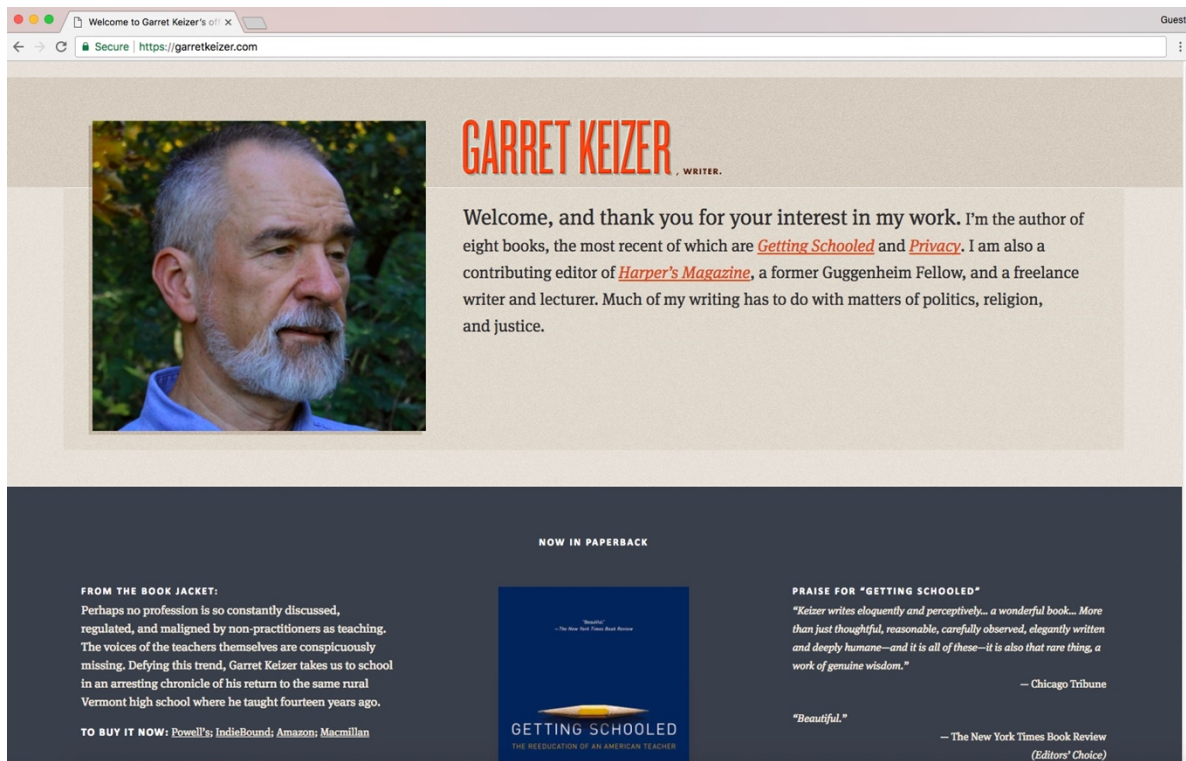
Welcome to Garret Keizer's of ×

Guest

Secure | https://garretkeizer.com

GARRET KEIZER, WRITER.

Welcome, and thank you for your interest in my work. I'm the author of eight books, the most recent of which are Getting Schooled and Privacy. I am also a contributing editor of Harper's Magazine, a former Guggenheim Fellow, and a freelance writer and lecturer. Much of my writing has to do with matters of politics, religion, and justice.

NOW IN PAPERBACK

FROM THE BOOK JACKET:
Perhaps no profession is so constantly discussed, regulated, and maligned by non-practitioners as teaching. The voices of the teachers themselves are conspicuously missing. Defying this trend, Garret Keizer takes us to school in an arresting chronicle of his return to the same rural Vermont high school where he taught fourteen years ago.

TO BUY IT NOW: Powell's; IndieBound; Amazon; Macmillan

"Beautiful"
—The New York Times Book Review

GETTING SCHOOLED
THE REEDUCATION OF AN AMERICAN TEACHER

PRAISE FOR "GETTING SCHOOLED"
"Keizer writes eloquently and perceptively... a wonderful book... More than just thoughtful, reasonable, carefully observed, elegantly written and deeply humane—and it is all of these—it is also that rare thing, a work of genuine wisdom."
— Chicago Tribune

"Beautiful."
— The New York Times Book Review
(Editors' Choice)